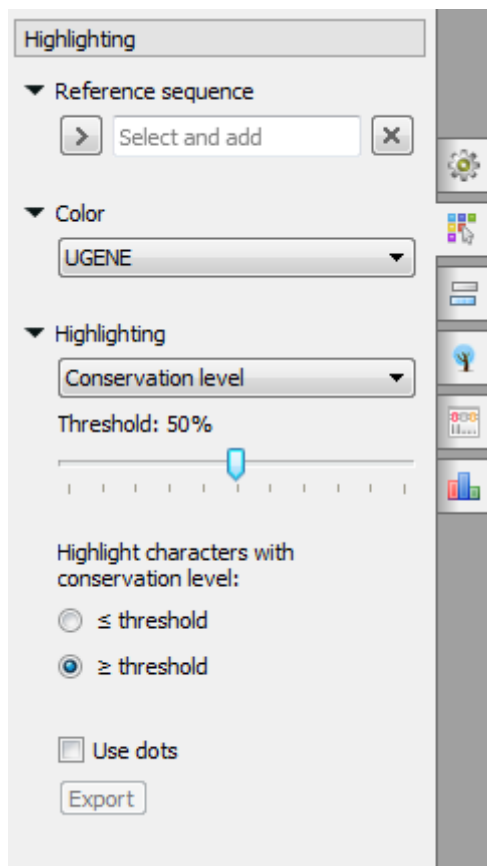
Highlighting

Reference sequence

Select and add

Color

UGENE

Highlighting

Conservation level

Threshold: 50%

Highlight characters with conservation level:

≤ threshold

≥ threshold

Use dots

Export